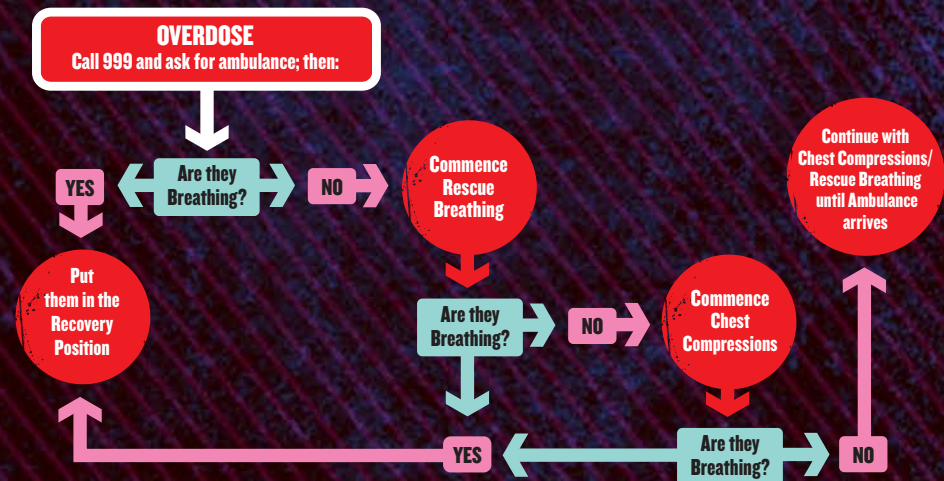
OVERDOSE
Call 999 and ask for ambulance; then:

Are they Breathing?

YES

NO

Commence Rescue Breathing

Put them in the Recovery Position

Are they Breathing?

NO

Commence Chest Compressions

Continue with Chest Compressions/ Rescue Breathing until Ambulance arrives

YES

Are they Breathing?

NO